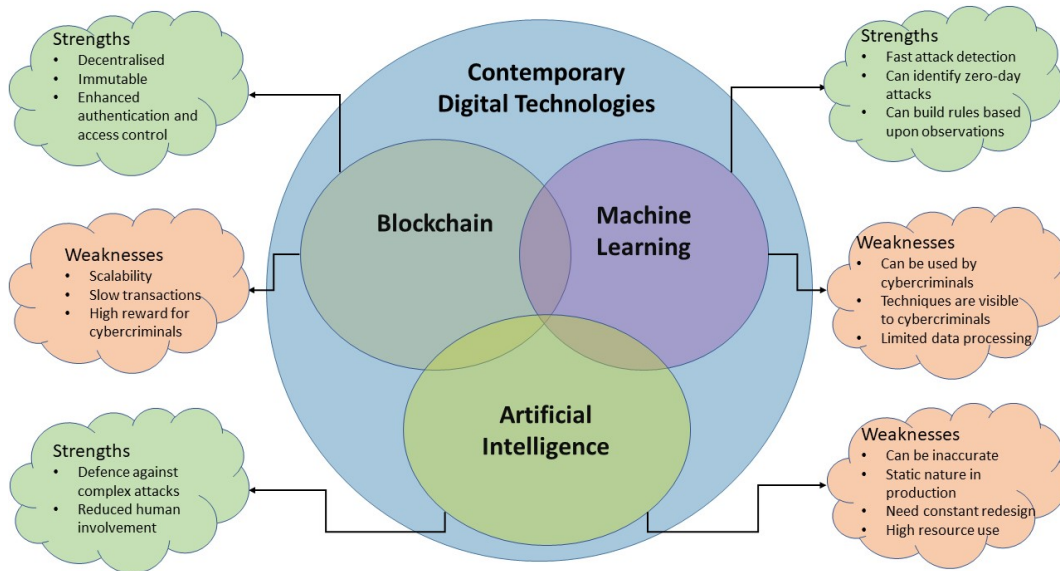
Strengths
- Decentralised
- Immutable
- Enhanced authentication and access control

Weaknesses
- Scalability
- Slow transactions
- High reward for cybercriminals

Strengths
- Defence against complex attacks
- Reduced human involvement

Contemporary Digital Technologies

Blockchain

Machine Learning

Artificial Intelligence

Strengths
- Fast attack detection
- Can identify zero-day attacks
- Can build rules based upon observations

Weaknesses
- Can be used by cybercriminals
- Techniques are visible to cybercriminals
- Limited data processing

Weaknesses
- Can be inaccurate
- Static nature in production
- Need constant redesign
- High resource use